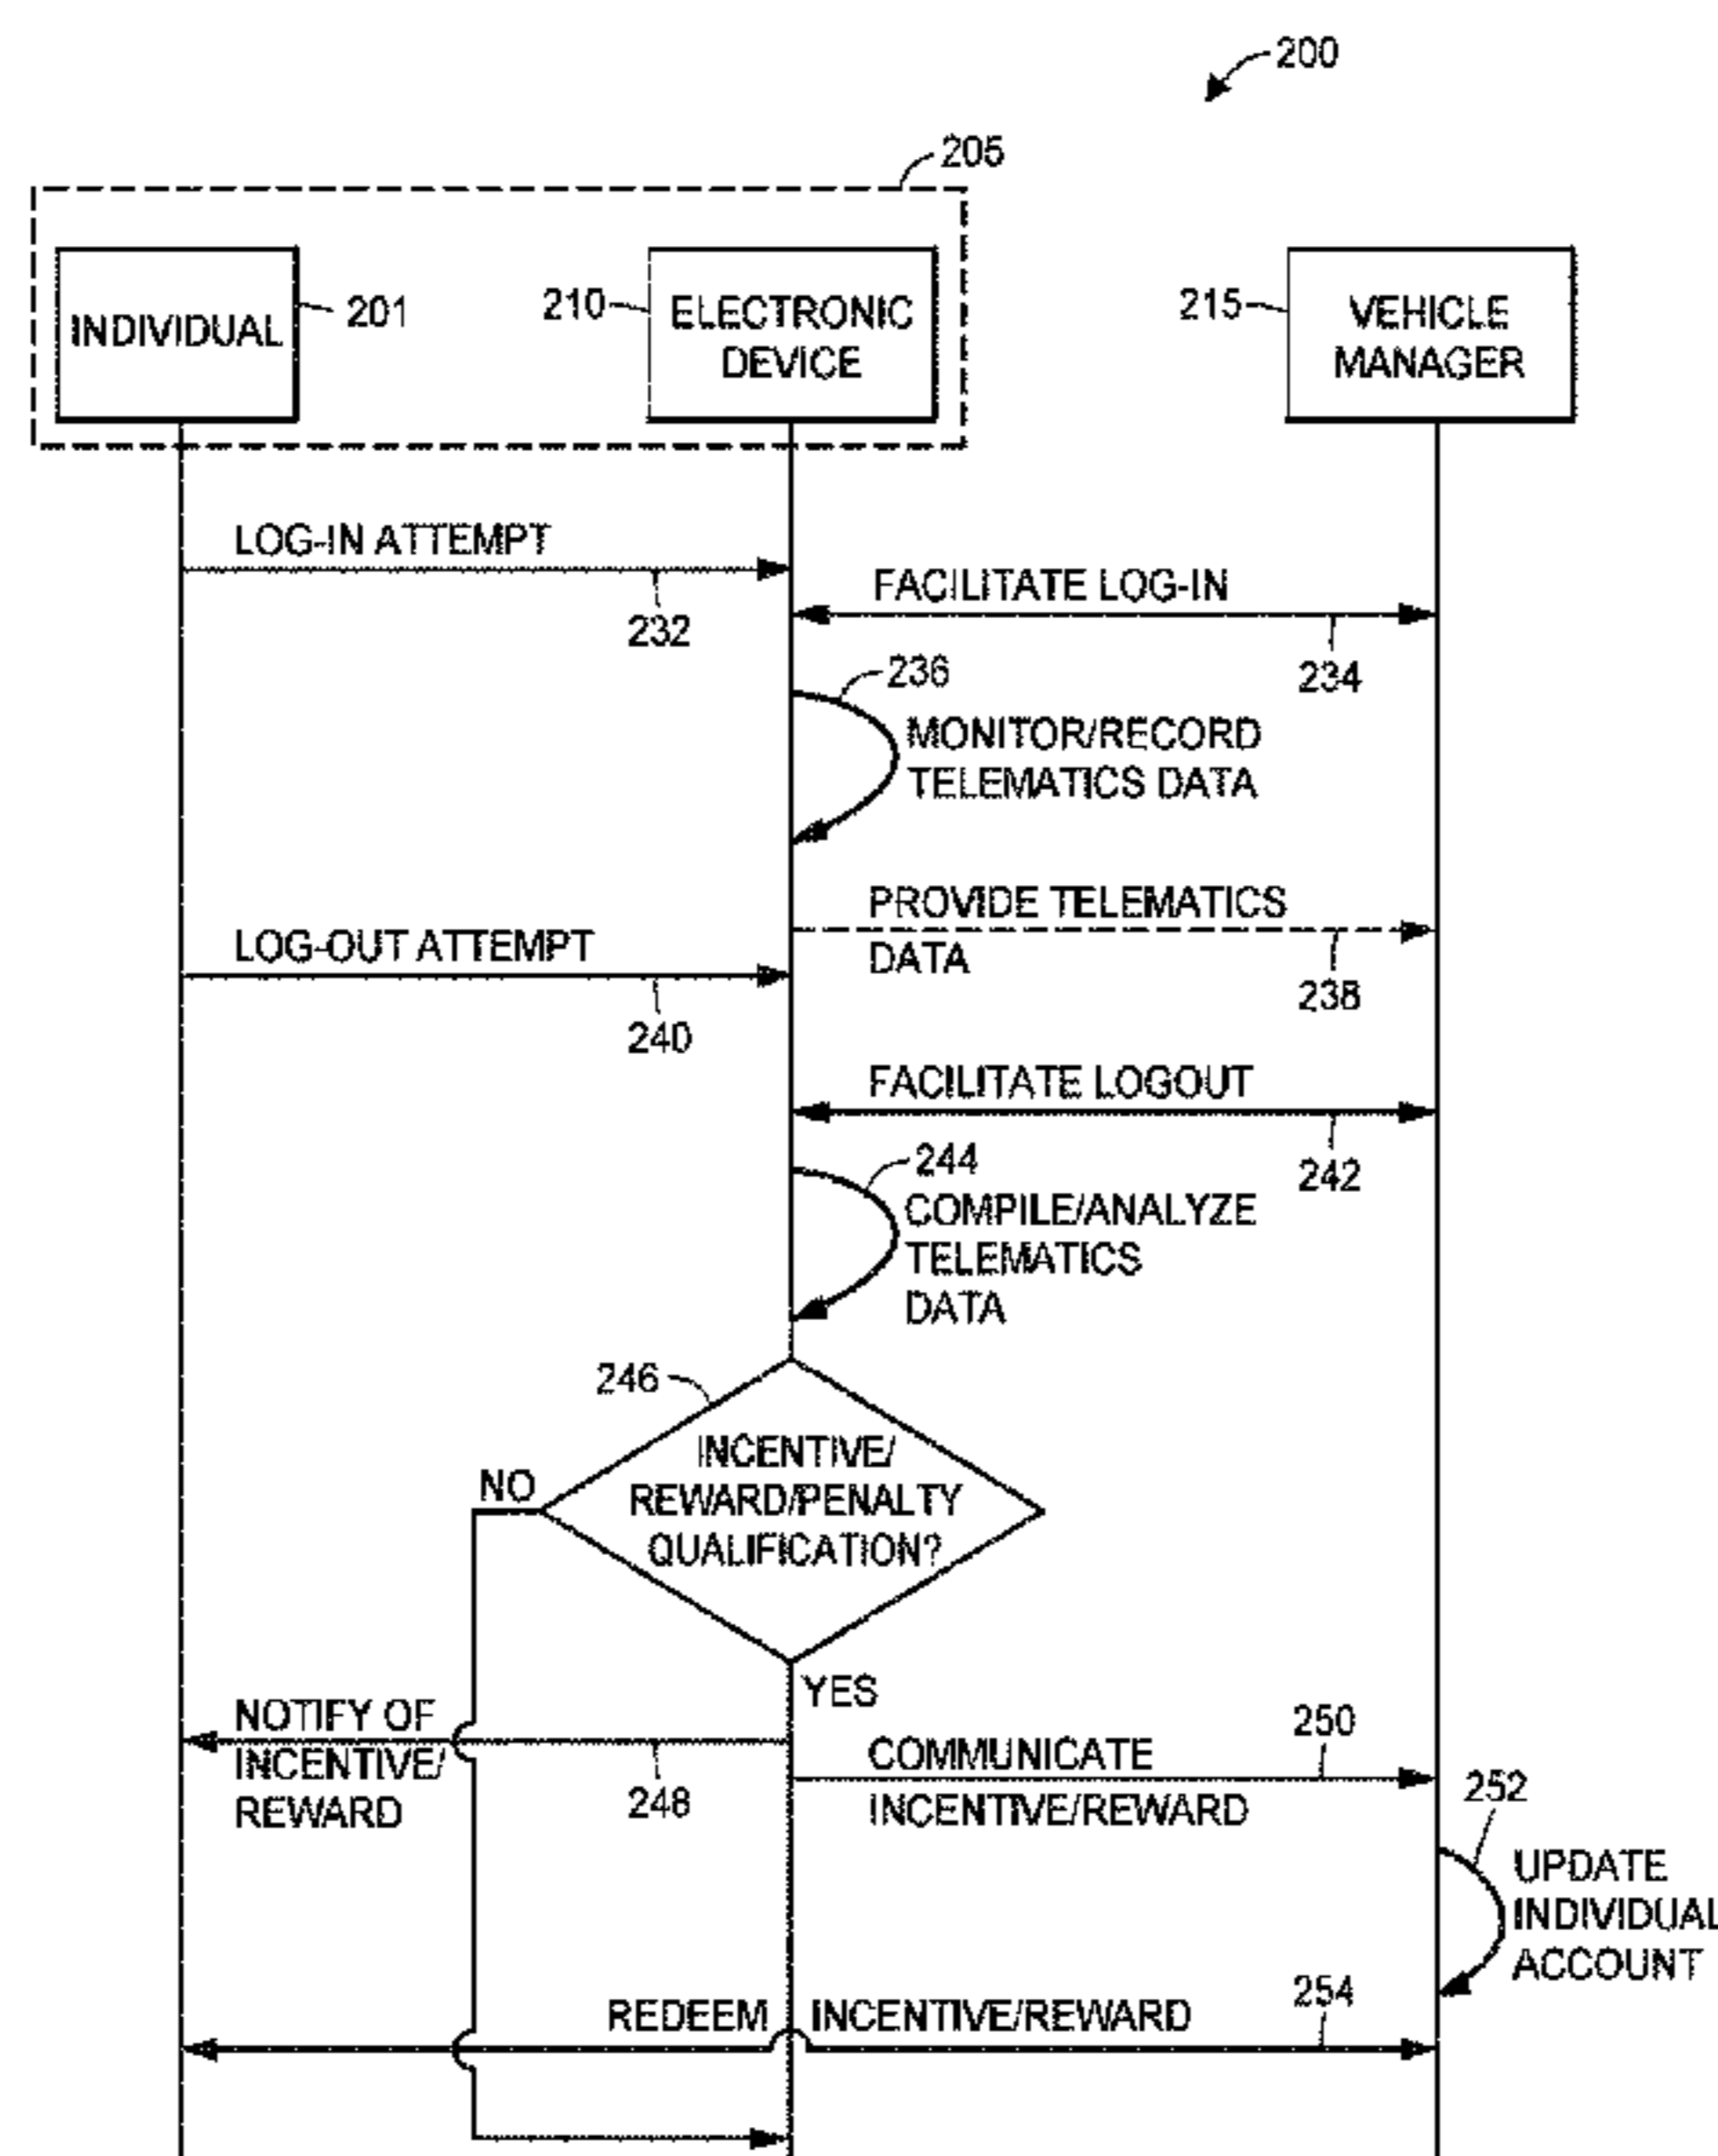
200

205

INDIVIDUAL 201

210 ELECTRONIC DEVICE

215 VEHICLE MANAGER

LOG-IN ATTEMPT
232

FACILITATE LOG-IN
234

236
MONITOR/RECORD TELEMATICS DATA

PROVIDE TELEMATICS DATA
238

LOG-OUT ATTEMPT
240

FACILITATE LOGOUT
242

244
COMPILE/ANALYZE TELEMATICS DATA

246
INCENTIVE/ REWARD/PENALTY QUALIFICATION?

NO

YES

NOTIFY OF INCENTIVE/ REWARD
248

250
COMMUNICATE INCENTIVE/REWARD

252
UPDATE INDIVIDUAL ACCOUNT

254
REDEEM INCENTIVE/REWARD